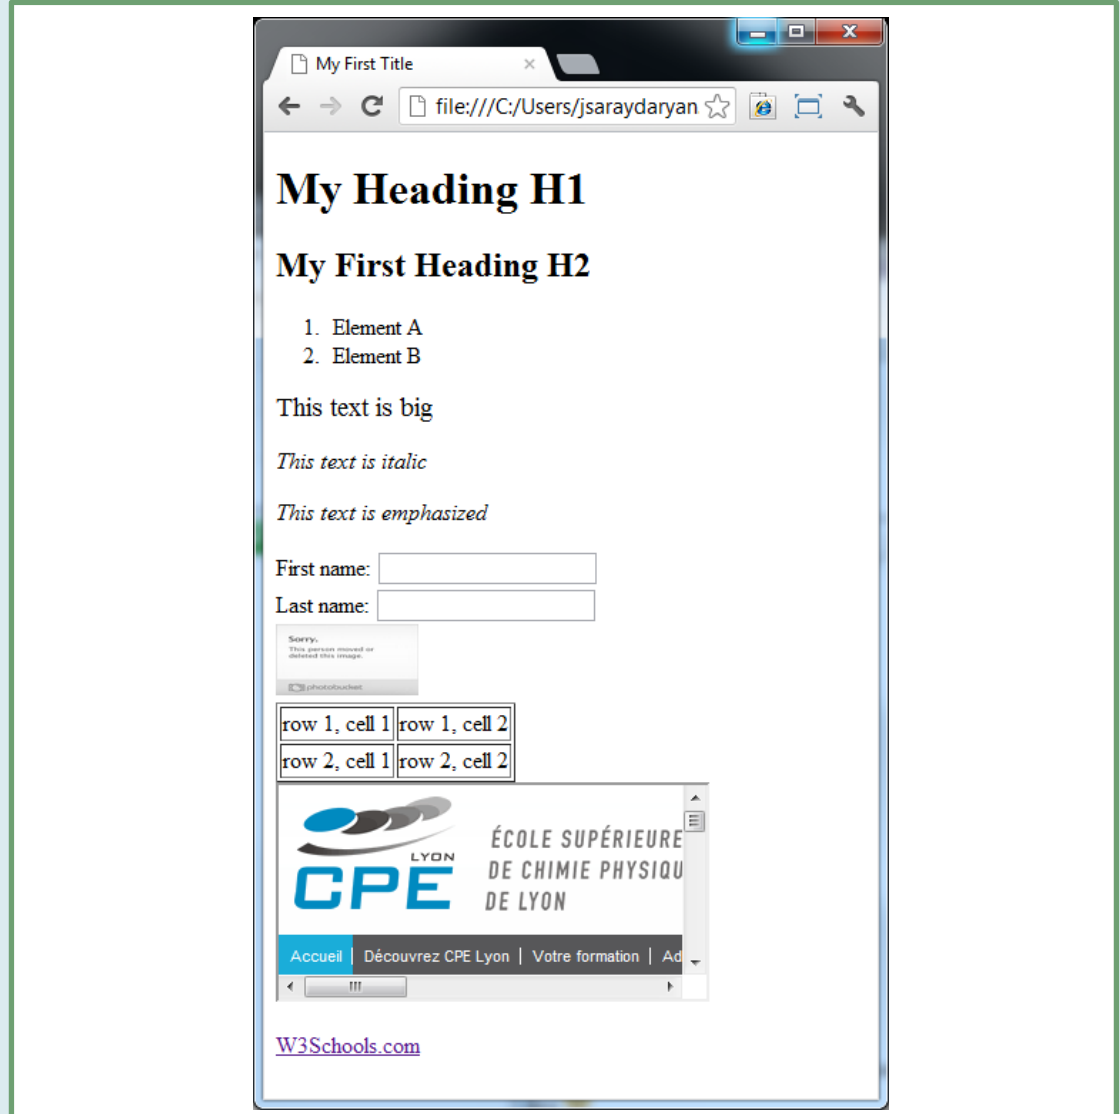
My First Title

file:///C:/Users/jsaraydaryan

# My Heading H1

## My First Heading H2

1. Element A
2. Element B

This text is big

*This text is italic*

*This text is emphasized*

First name:
Last name:

Sorry.
This person moved or deleted this image.
photobucket

| row 1, cell 1 | row 1, cell 2 |
|---|---|
| row 2, cell 1 | row 2, cell 2 |

LYON
CPE
ÉCOLE SUPÉRIEURE
DE CHIMIE PHYSIQU
DE LYON

Accueil | Découvrez CPE Lyon | Votre formation | Ad

W3Schools.com